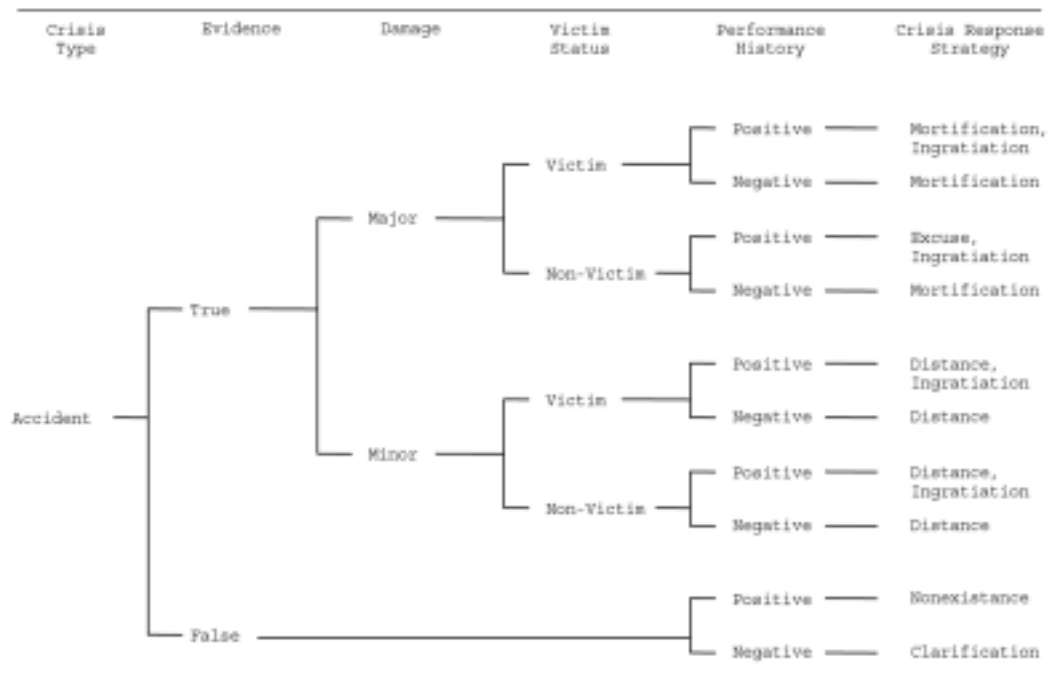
Crisis Type | Evidence | Damage | Victim Status | Performance History | Crisis Response Strategy

Accident
True
Major
Victim
Positive — Mortification, Ingratiation
Negative — Mortification
Non-Victim
Positive — Excuse, Ingratiation
Negative — Mortification
Minor
Victim
Positive — Distance, Ingratiation
Negative — Distance
Non-Victim
Positive — Distance, Ingratiation
Negative — Distance
False
Positive — Nonexistance
Negative — Clarification